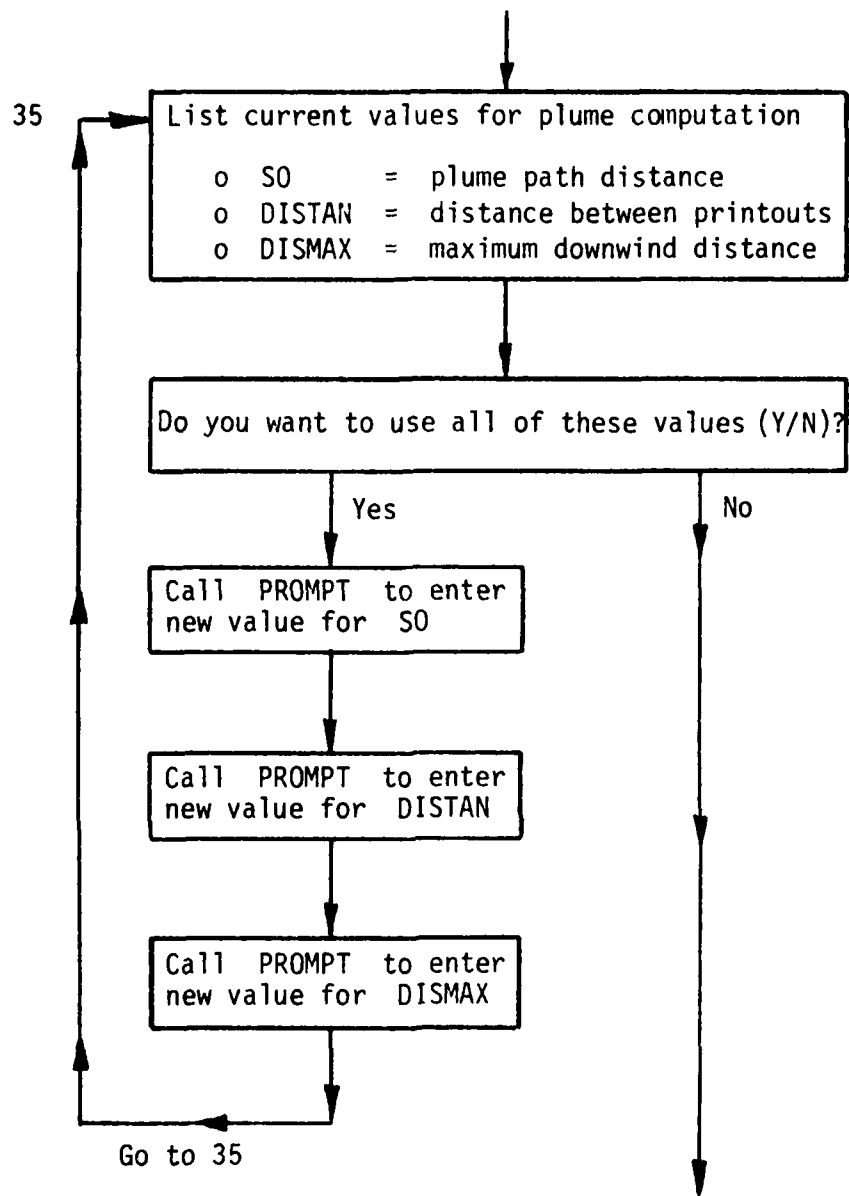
35

List current values for plume computation

o SO = plume path distance
o DISTAN = distance between printouts
o DISMAX = maximum downwind distance

Do you want to use all of these values (Y/N)?

Yes

No

Call PROMPT to enter new value for SO

Call PROMPT to enter new value for DISTAN

Call PROMPT to enter new value for DISMAX

Go to 35